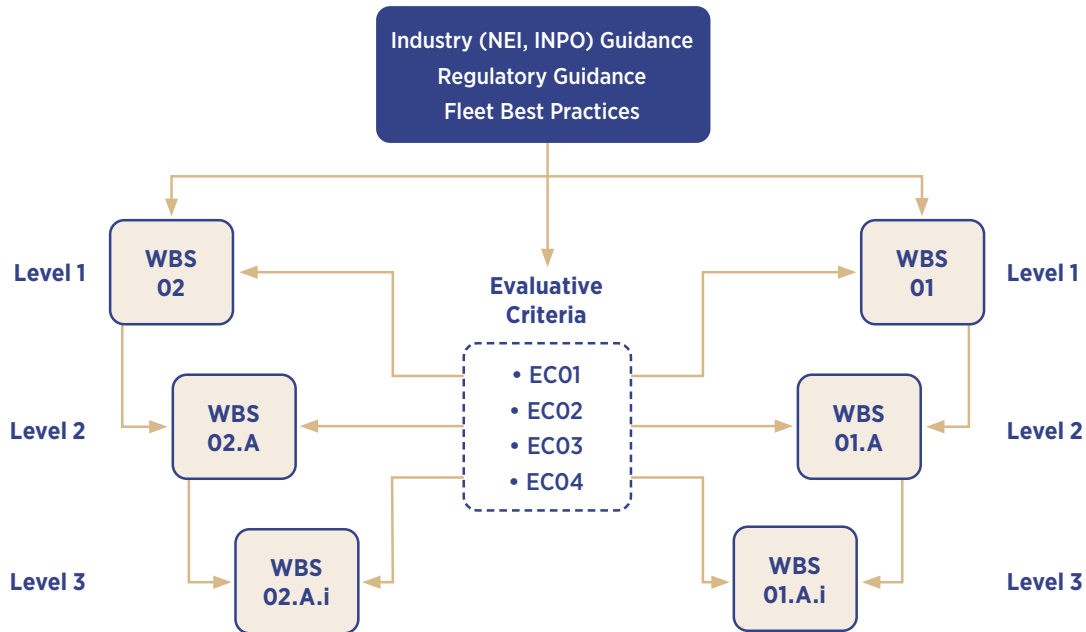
Industry (NEI, INPO) Guidance
Regulatory Guidance
Fleet Best Practices

Level 1
WBS 02

Evaluative Criteria

WBS 01
Level 1

• EC01
• EC02
• EC03
• EC04

Level 2
WBS 02.A

WBS 01.A
Level 2

Level 3
WBS 02.A.i

WBS 01.A.i
Level 3